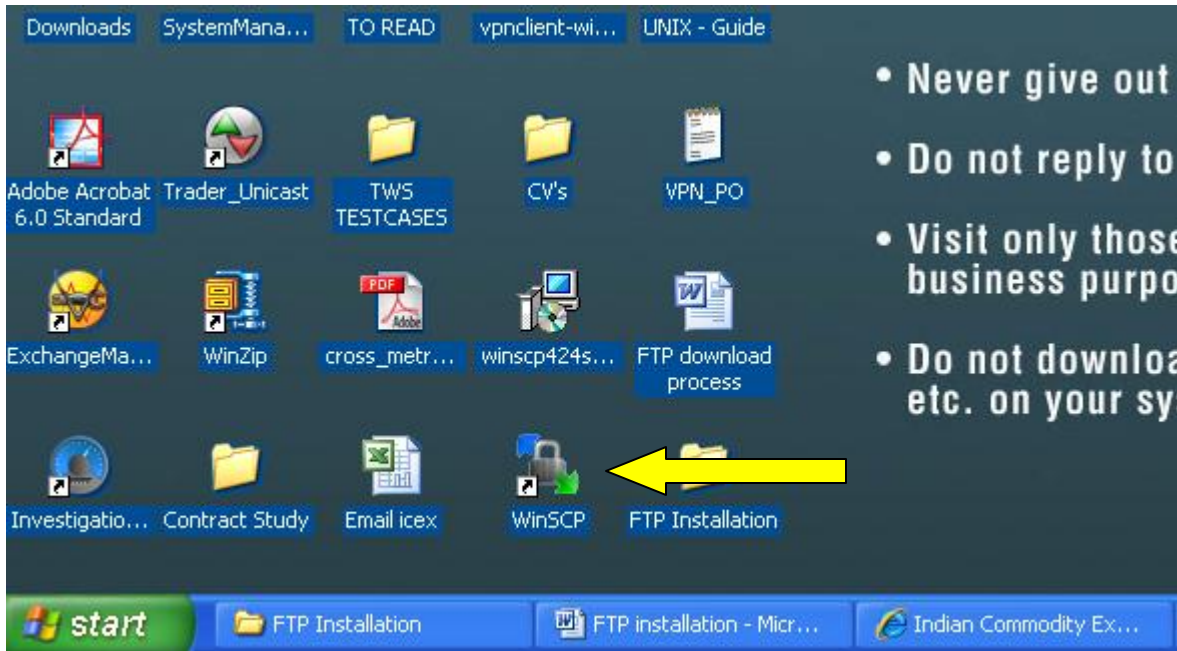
Downloads SystemMana... TO READ vpnclient-wi... UNIX - Guide

Adobe Acrobat 6.0 Standard Trader_Unicast TWS TESTCASES CV's VPN_PO

ExchangeMa... WinZip cross_metr... winscp424s... FTP download process

Investigatio... Contract Study Email icex WinSCP FTP Installation

• Never give out

• Do not reply to

• Visit only those business purpo

• Do not downloa etc. on your sy

start FTP Installation FTP installation - Micr... Indian Commodity Ex...